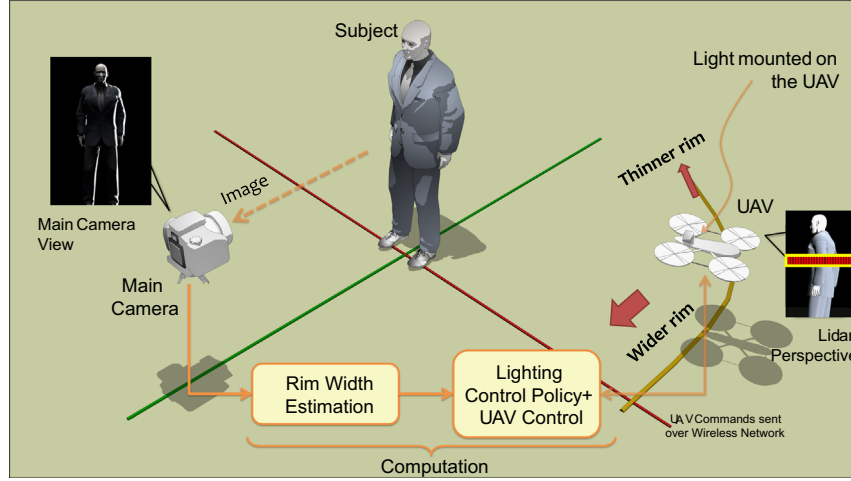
Subject

Light mounted on the UAV

Main Camera View

Image

Thinner rim

UAV

Main Camera

Wider rim

Lidar Perspective

Rim Width Estimation

Lighting Control Policy+ UAV Control

UAV Commands sent over Wireless Network

Computation